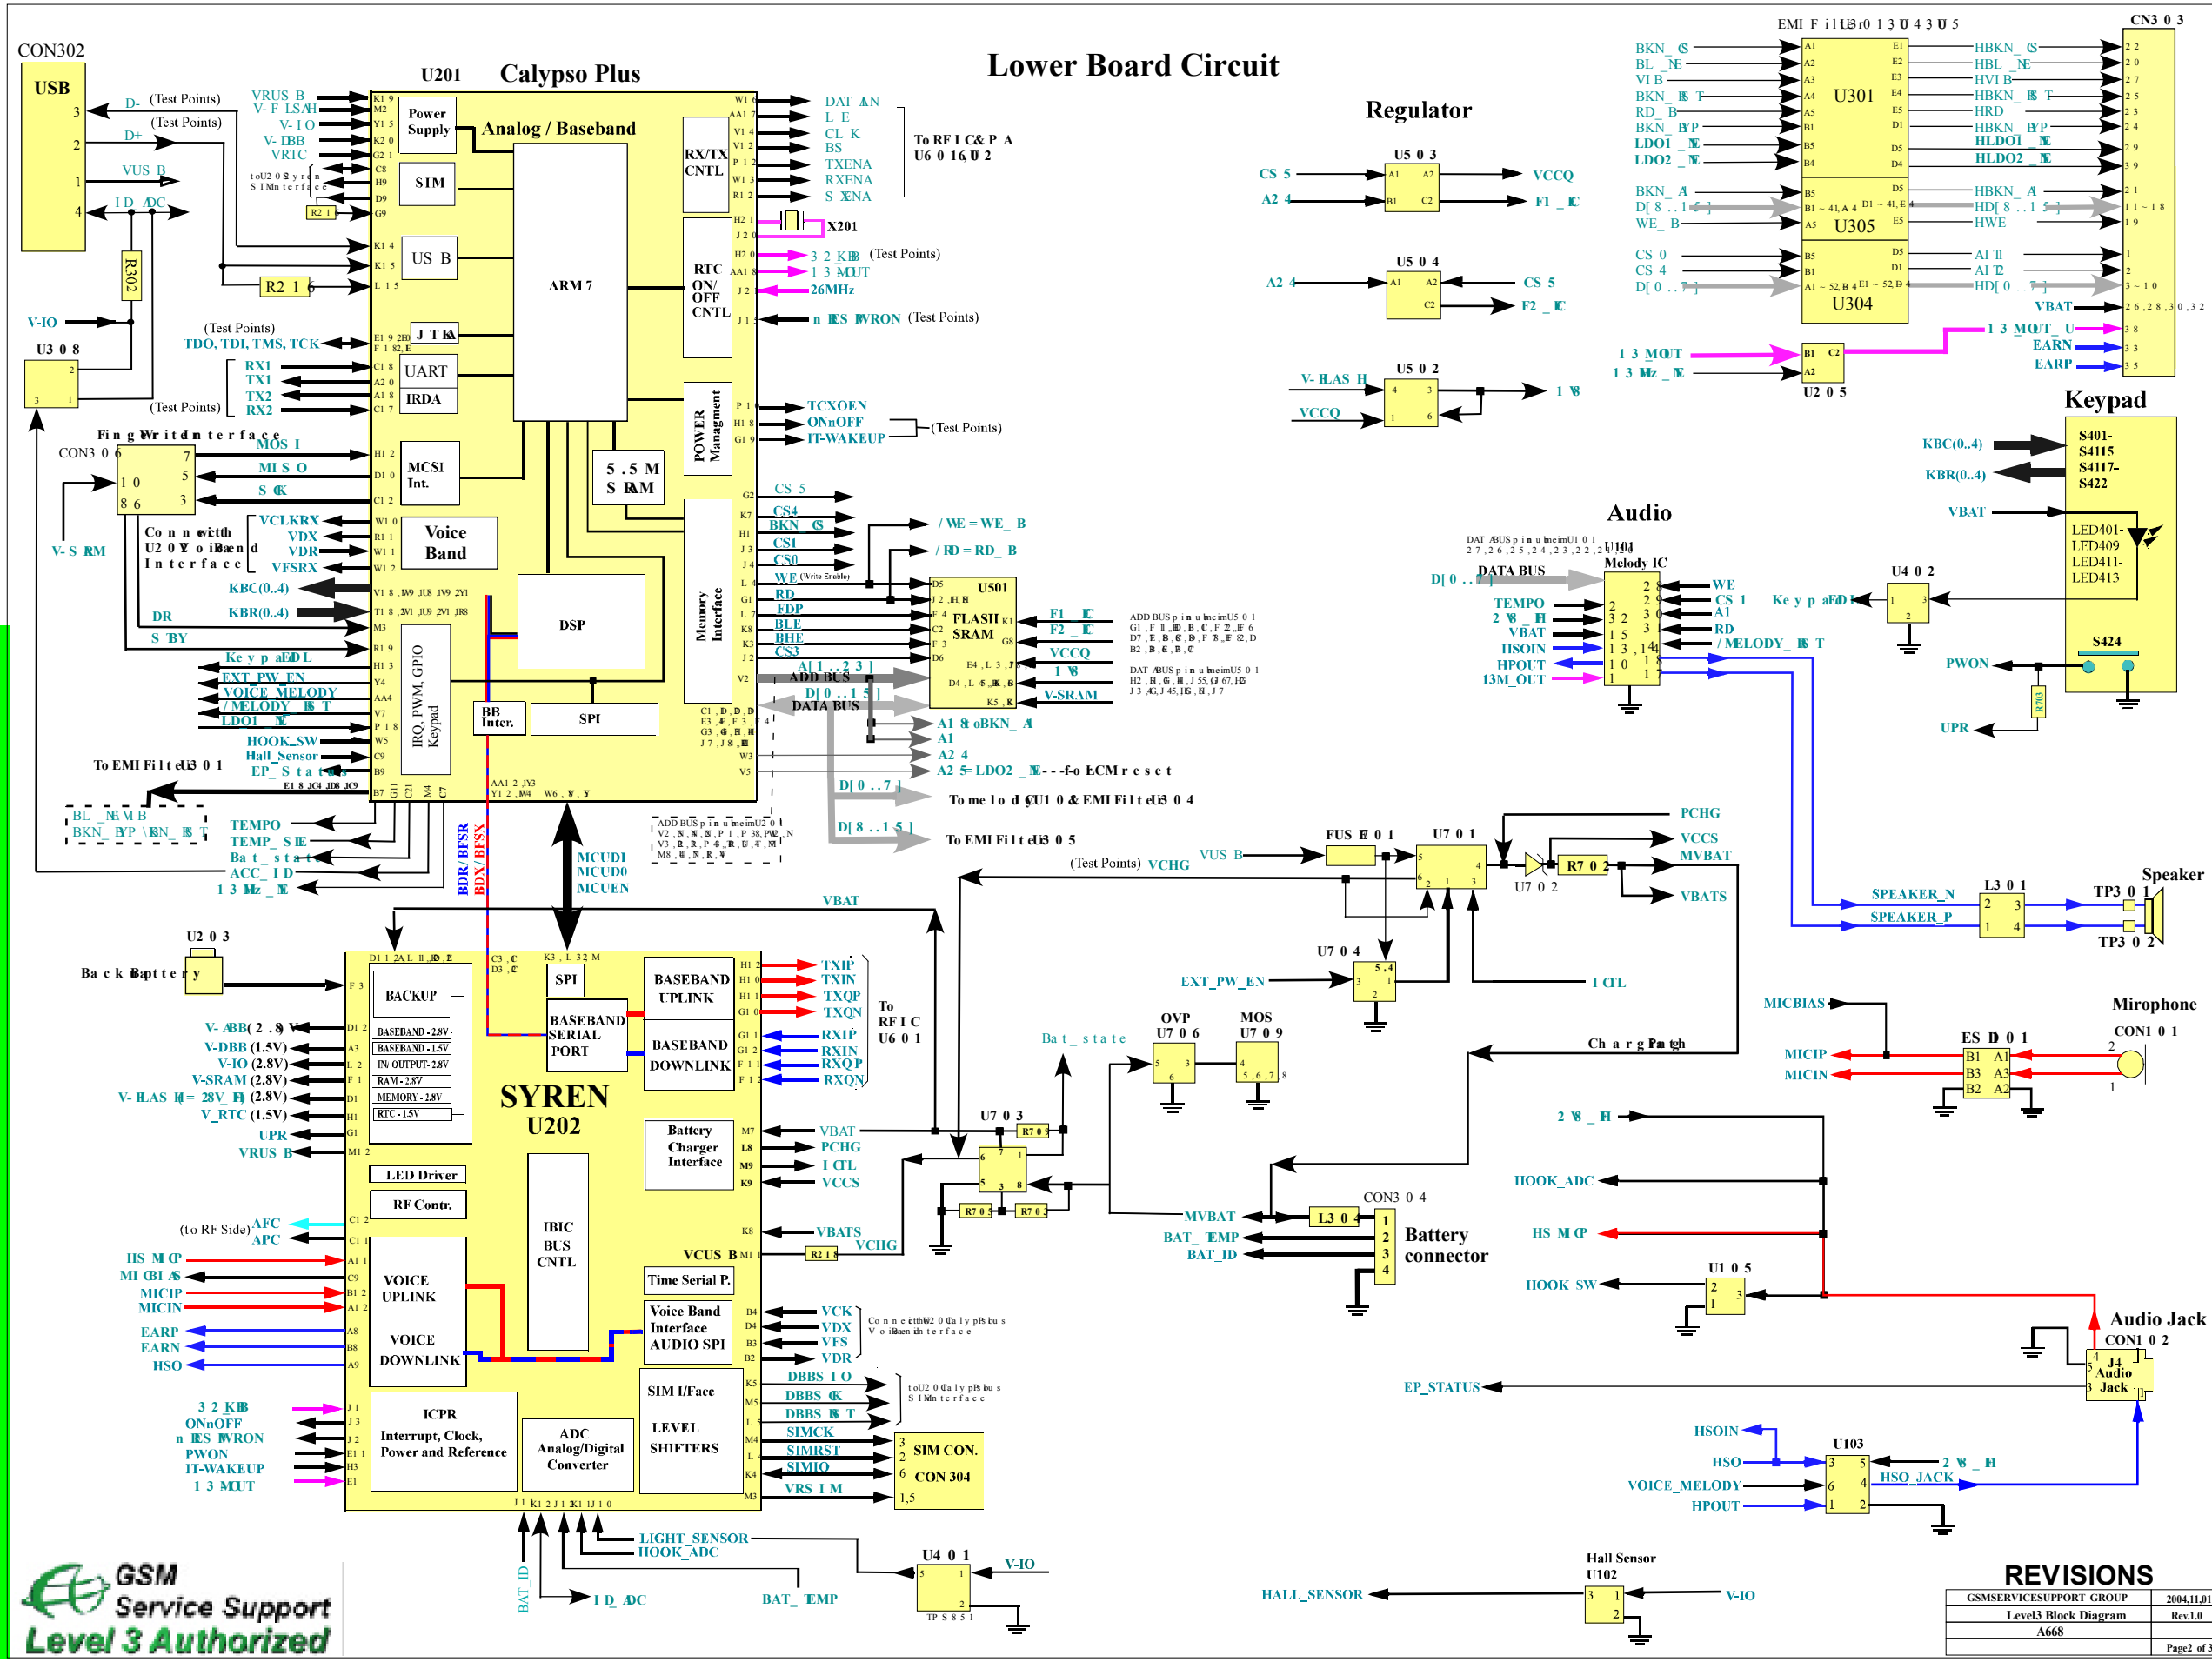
Lower Board Circuit

CON302
USB
D- (Test Points)
D+ (Test Points)
VUS B
I D ADC
R302
V-IO
U3 0 8

U201 Calypso Plus
Power Supply
Analog / Baseband
SIM
US B
R2 1
ARM 7
RX/TX CNTL
RTC ON/OFF CNTL
JTAG
UART
IRDA
POWER Managment
MCSI Int.
5.5 M SRAM
Voice Band
DSP
Memory Interface
IRQ, PWM, GPIO Keypad
BB Intcr.
SPI

VRUS B
V-IO
V-DBB
VRTC
(Test Points)
TDO, TDI, TMS, TCK
RX1
TX1
TX2
RX2
(Test Points)
CON3 0 6
MOS I
MI S O
S CK
VCLKRX
VDX
VDR
VFSRX
V-S RM
KBC(0..4)
KBR(0..4)
DR
S BY
EXT_PW_EN
VOICE_MELODY
LDO1
HOOK_SW
Hall_Sensor
To EMI Filter U3 0 1
TEMPO
ACC_I D

DAT AN
CL K
BS
TXENA
RXENA
To RF IC & PA U6 0 1 & U 2
X201
32 KHz (Test Points)
26MHz
TCXOEN
ONnOFF
IT-WAKEUP
(Test Points)
CS 5
CS4
BKN CS
CS1
CS0
WE (Write Enable)
RD
FDP
BLE
BHE
CS3
/WE = WE_B
/RD = RD_B
U501 FLASH SRAM
F1
F2
VCCQ
V-SRAM
ADD BUS
DATA BUS
A1 8 o BKN_A
A1
A2 4
A2 5 = LDO2 ... f o LCM reset
D[0..7]
D[8..15]
To memory U1 0 & EMI Filter U3 0 4
To EMI Filter U3 0 5
MCUDI
MCUDO
MCUEN
BDR / BFSR
BDX / BFSX

Regulator
U5 0 3
CS 5
A2 4
VCCQ
U5 0 4
CS 5
U5 0 2
VCCQ

EMI Filter U3 0 1 3 U 4 3 U 5
U301
U305
U304
CN3 0 3
BKN_CS
LDO1
LDO2
HLDO1
HLDO2
BKN_A
WE_B
HWE
CS 0
CS 4
VBAT
U2 0 5
EARN
EARP

Keypad
KBC(0..4)
KBR(0..4)
S401-S415
S417-S422
VBAT
LED401-LED409
LED411-LED413
S424
PWON
UPR
U4 0 2

Audio
U101 Melody IC
DATA BUS
TEMPO
VBAT
HSOIN
HPOUT
13M_OUT
WE
CS 1
A1
RD
/MELODY
Keypad LED

U202
SYREN
BACKUP
BASEBAND - 2.8V
BASEBAND - 1.5V
IN/OUTPUT - 2.8V
RAM - 2.8V
MEMORY - 2.8V
RTC - 1.5V
LED Driver
RF Contr.
SPI
BASEBAND SERIAL PORT
BASEBAND UPLINK
BASEBAND DOWNLINK
Battery Charger Interface
IBIC BUS CNTL
Time Serial P.
Voice Band Interface AUDIO SPI
VOICE UPLINK
VOICE DOWNLINK
ICPR Interrupt, Clock, Power and Reference
ADC Analog/Digital Converter
SIM I/Face LEVEL SHIFTERS
U2 0 3
Back Battery
V-DBB (1.5V)
V-IO (2.8V)
V-SRAM (2.8V)
V_RTC (1.5V)
UPR
VRUS B
(to RF Side) AFC
APC
MICIP
MICIN
EARP
EARN
HSO
ONnOFF
PWON
IT-WAKEUP
TXIP
TXIN
TXQP
TXQN
RXIP
RXIN
RXQP
RXQN
To RF IC U6 0 1
VBAT
PCHG
VCCS
VBATS
VCHG
VCUS B
VCK
VDX
VFS
VDR
SIMCK
SIMRST
SIMIO
SIM CON. CON 304
LIGHT_SENSOR
HOOK_ADC
BAT_ID
BAT_TEMP
U4 0 1
V-IO

FUS E 0 1
U7 0 1
R7 0 2
U7 0 2
PCHG
VCCS
MVBAT
VBATS
(Test Points) VCHG
U7 0 4
EXT_PW_EN
OVP U7 0 6
MOS U7 0 9
U7 0 3
Charg Path
MVBAT
BAT_TEMP
BAT_ID
CON3 0 4
L3 0 4
Battery connector
HOOK_ADC
HOOK_SW
U1 0 5

Speaker
SPEAKER_N
SPEAKER_P
L3 0 1
TP3 0 1
TP3 0 2
Mirophone
CON1 0 1
MICBIAS
MICIP
MICIN
ES D 0 1
Audio Jack
CON1 0 2
J4 Audio Jack
EP_STATUS
HSOIN
HSO
U103
HSO_JACK
VOICE_MELODY
HPOUT
Hall Sensor U102
HALL_SENSOR
V-IO

GSM Service Support Level 3 Authorized
REVISIONS
GSMSERVICESUPPORT GROUP
2004.11.01
Level3 Block Diagram
Rev.1.0
A668
Page2 of 3